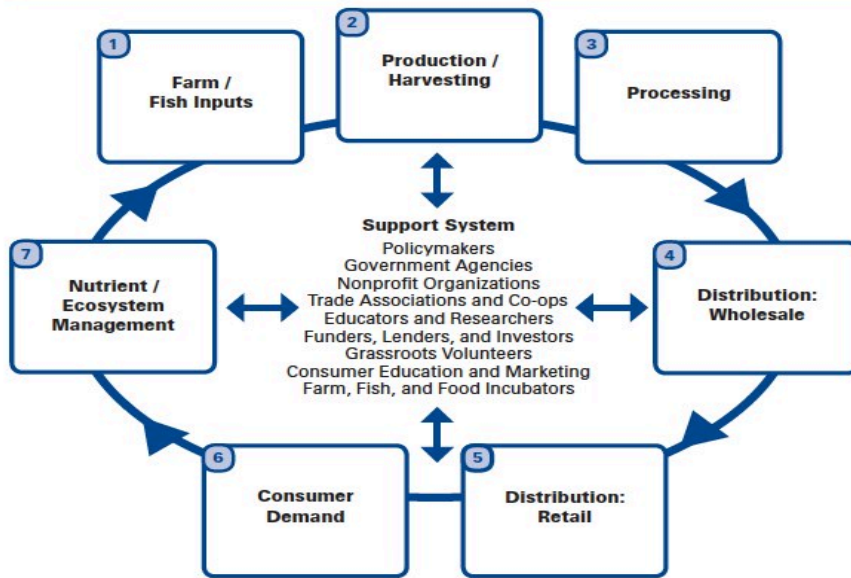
1
Farm / Fish Inputs

2
Production / Harvesting

3
Processing

4
Distribution: Wholesale

5
Distribution: Retail

6
Consumer Demand

7
Nutrient / Ecosystem Management

Support System
Policymakers
Government Agencies
Nonprofit Organizations
Trade Associations and Co-ops
Educators and Researchers
Funders, Lenders, and Investors
Grassroots Volunteers
Consumer Education and Marketing
Farm, Fish, and Food Incubators